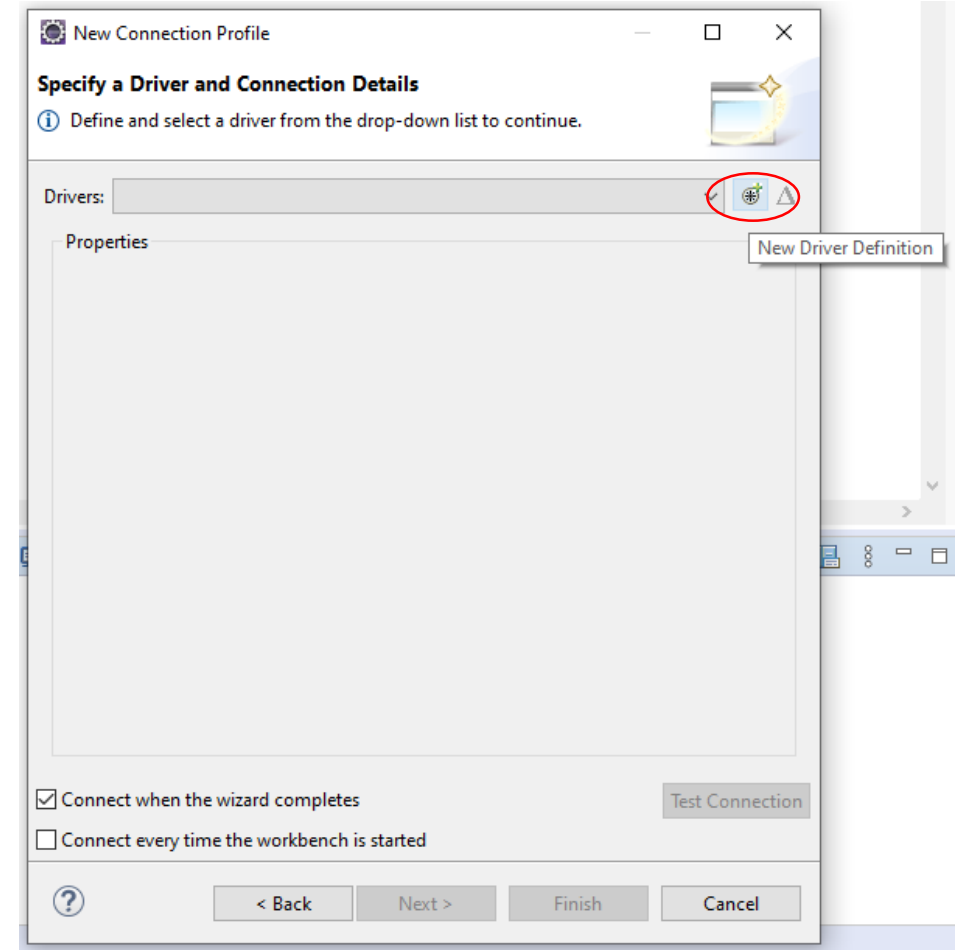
New Connection Profile

Specify a Driver and Connection Details

Define and select a driver from the drop-down list to continue.

Drivers:

New Driver Definition

Properties

Connect when the wizard completes

Test Connection

Connect every time the workbench is started

< Back

Next >

Finish

Cancel